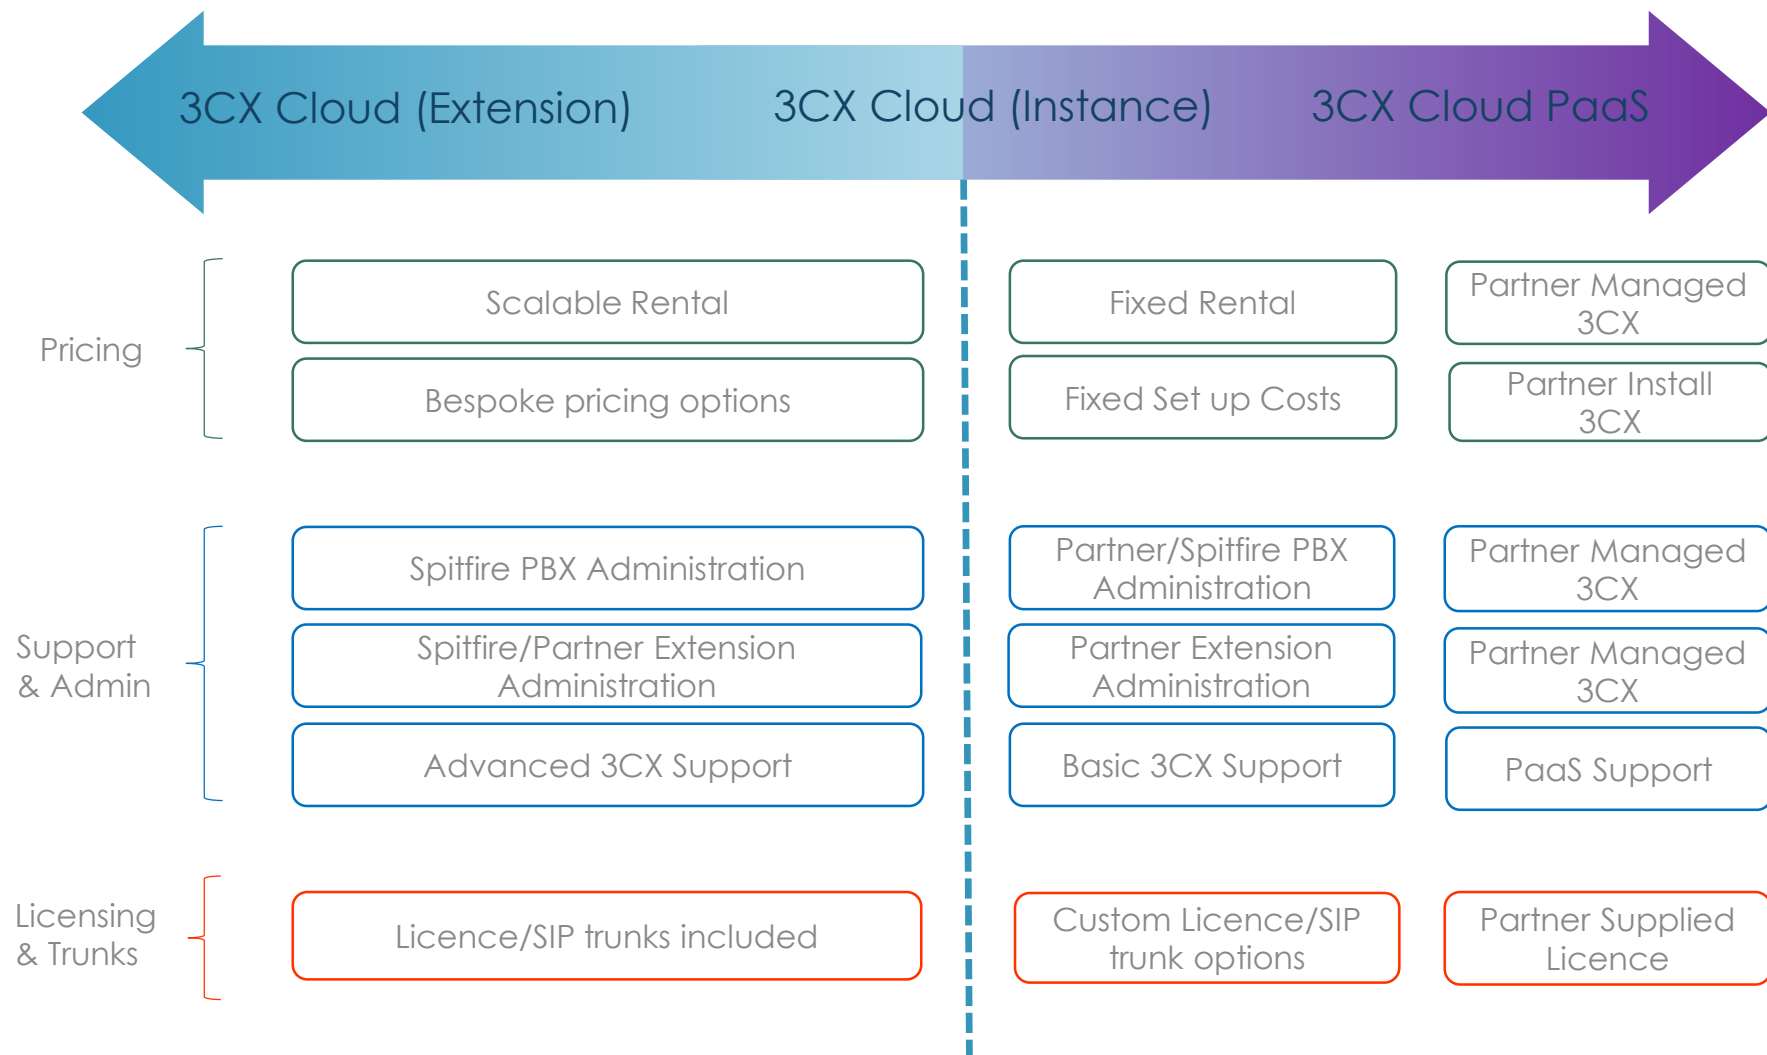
3CX Cloud (Extension)

3CX Cloud (Instance)

3CX Cloud PaaS

Pricing

Scalable Rental

Bespoke pricing options

Fixed Rental

Fixed Set up Costs

Partner Managed 3CX

Partner Install 3CX

Support & Admin

Spitfire PBX Administration

Spitfire/Partner Extension Administration

Advanced 3CX Support

Partner/Spitfire PBX Administration

Partner Extension Administration

Basic 3CX Support

Partner Managed 3CX

Partner Managed 3CX

PaaS Support

Licensing & Trunks

Licence/SIP trunks included

Custom Licence/SIP trunk options

Partner Supplied Licence